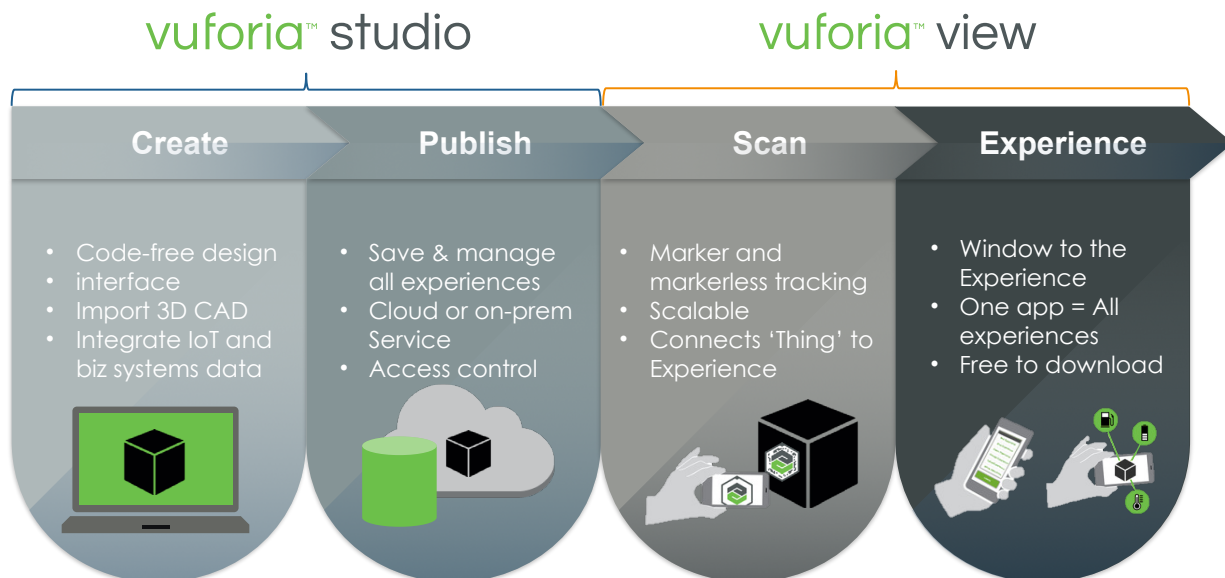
vuforia™ studio

vuforia™ view

Create

Publish

Scan

Experience

- Code-free design
- interface
- Import 3D CAD
- Integrate IoT and biz systems data

- Save & manage all experiences
- Cloud or on-prem Service
- Access control

- Marker and markerless tracking
- Scalable
- Connects 'Thing' to Experience

- Window to the Experience
- One app = All experiences
- Free to download